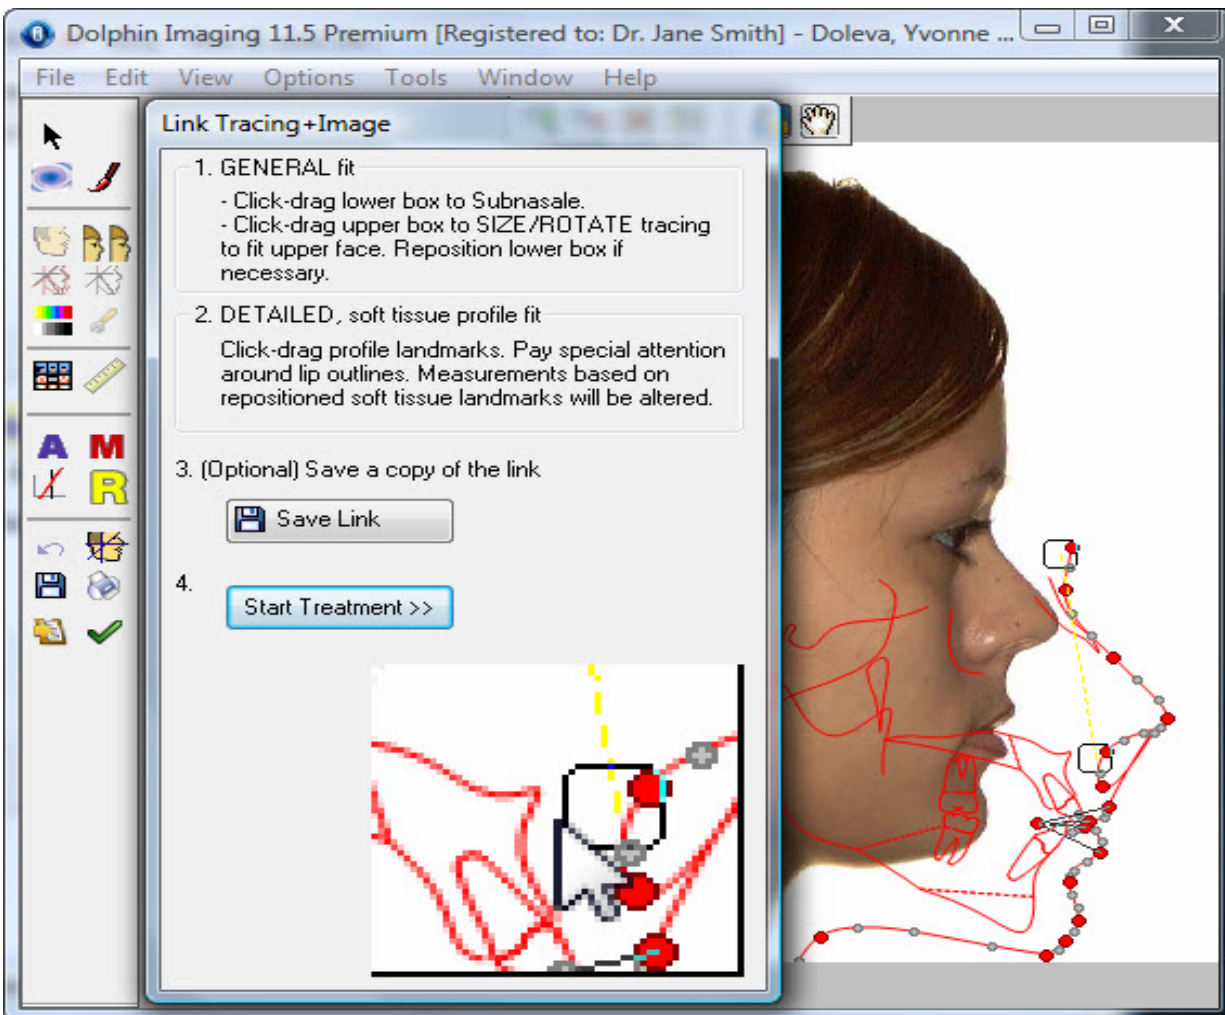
Dolphin Imaging 11.5 Premium [Registered to: Dr. Jane Smith] - Doleva, Yvonne ...

File Edit View Options Tools Window Help

Link Tracing+Image

1. GENERAL fit

- Click-drag lower box to Subnasale.
- Click-drag upper box to SIZE/ROTATE tracing to fit upper face. Reposition lower box if necessary.

2. DETAILED, soft tissue profile fit

Click-drag profile landmarks. Pay special attention around lip outlines. Measurements based on repositioned soft tissue landmarks will be altered.

3. (Optional) Save a copy of the link

Save Link

4.

Start Treatment >>

A M R